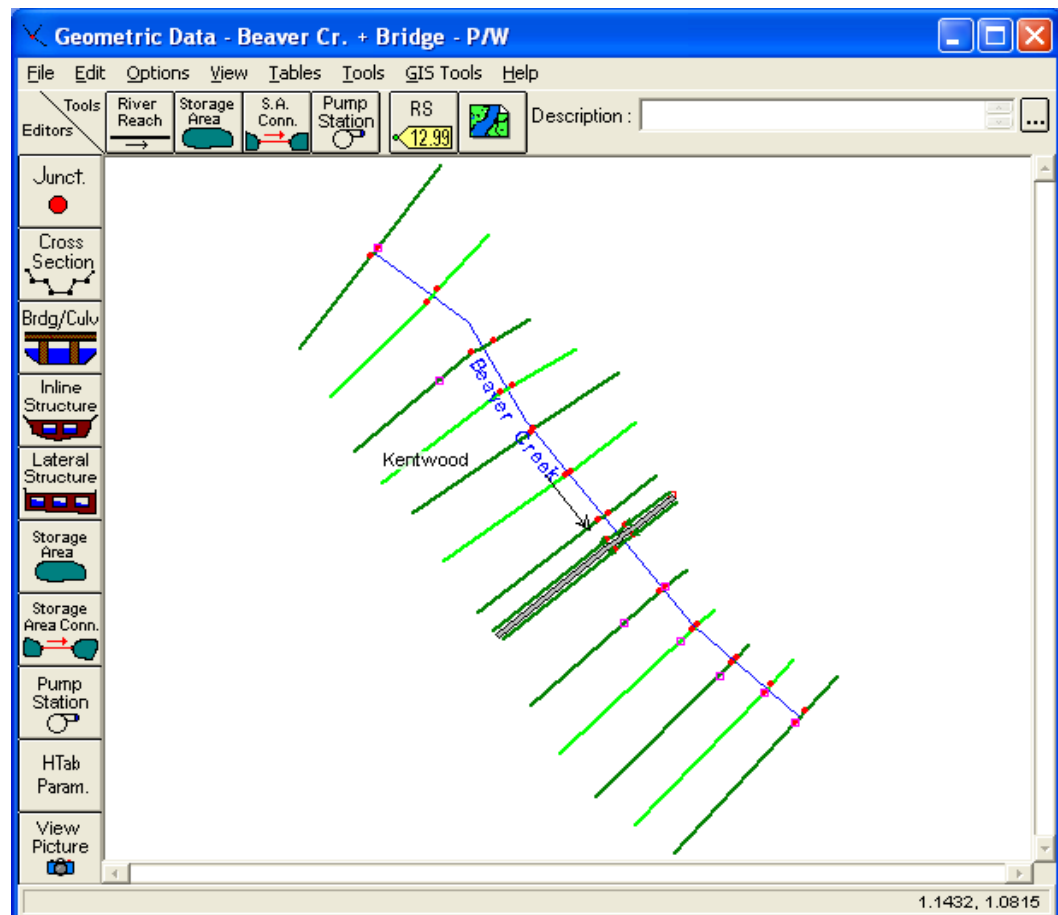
Geometric Data - Beaver Cr. + Bridge - P/W

File Edit Options View Tables Tools GIS Tools Help

Tools
Editors

River Reach

Storage Area

S.A. Conn.

Pump Station

RS
12.99

Description :

...

Junct.

Cross Section

Brdg/Culv

Inline Structure

Lateral Structure

Storage Area

Storage Area Conn.

Pump Station

HTab Param.

View Picture

Beaver Creek

Kentwood

1.1432, 1.0815